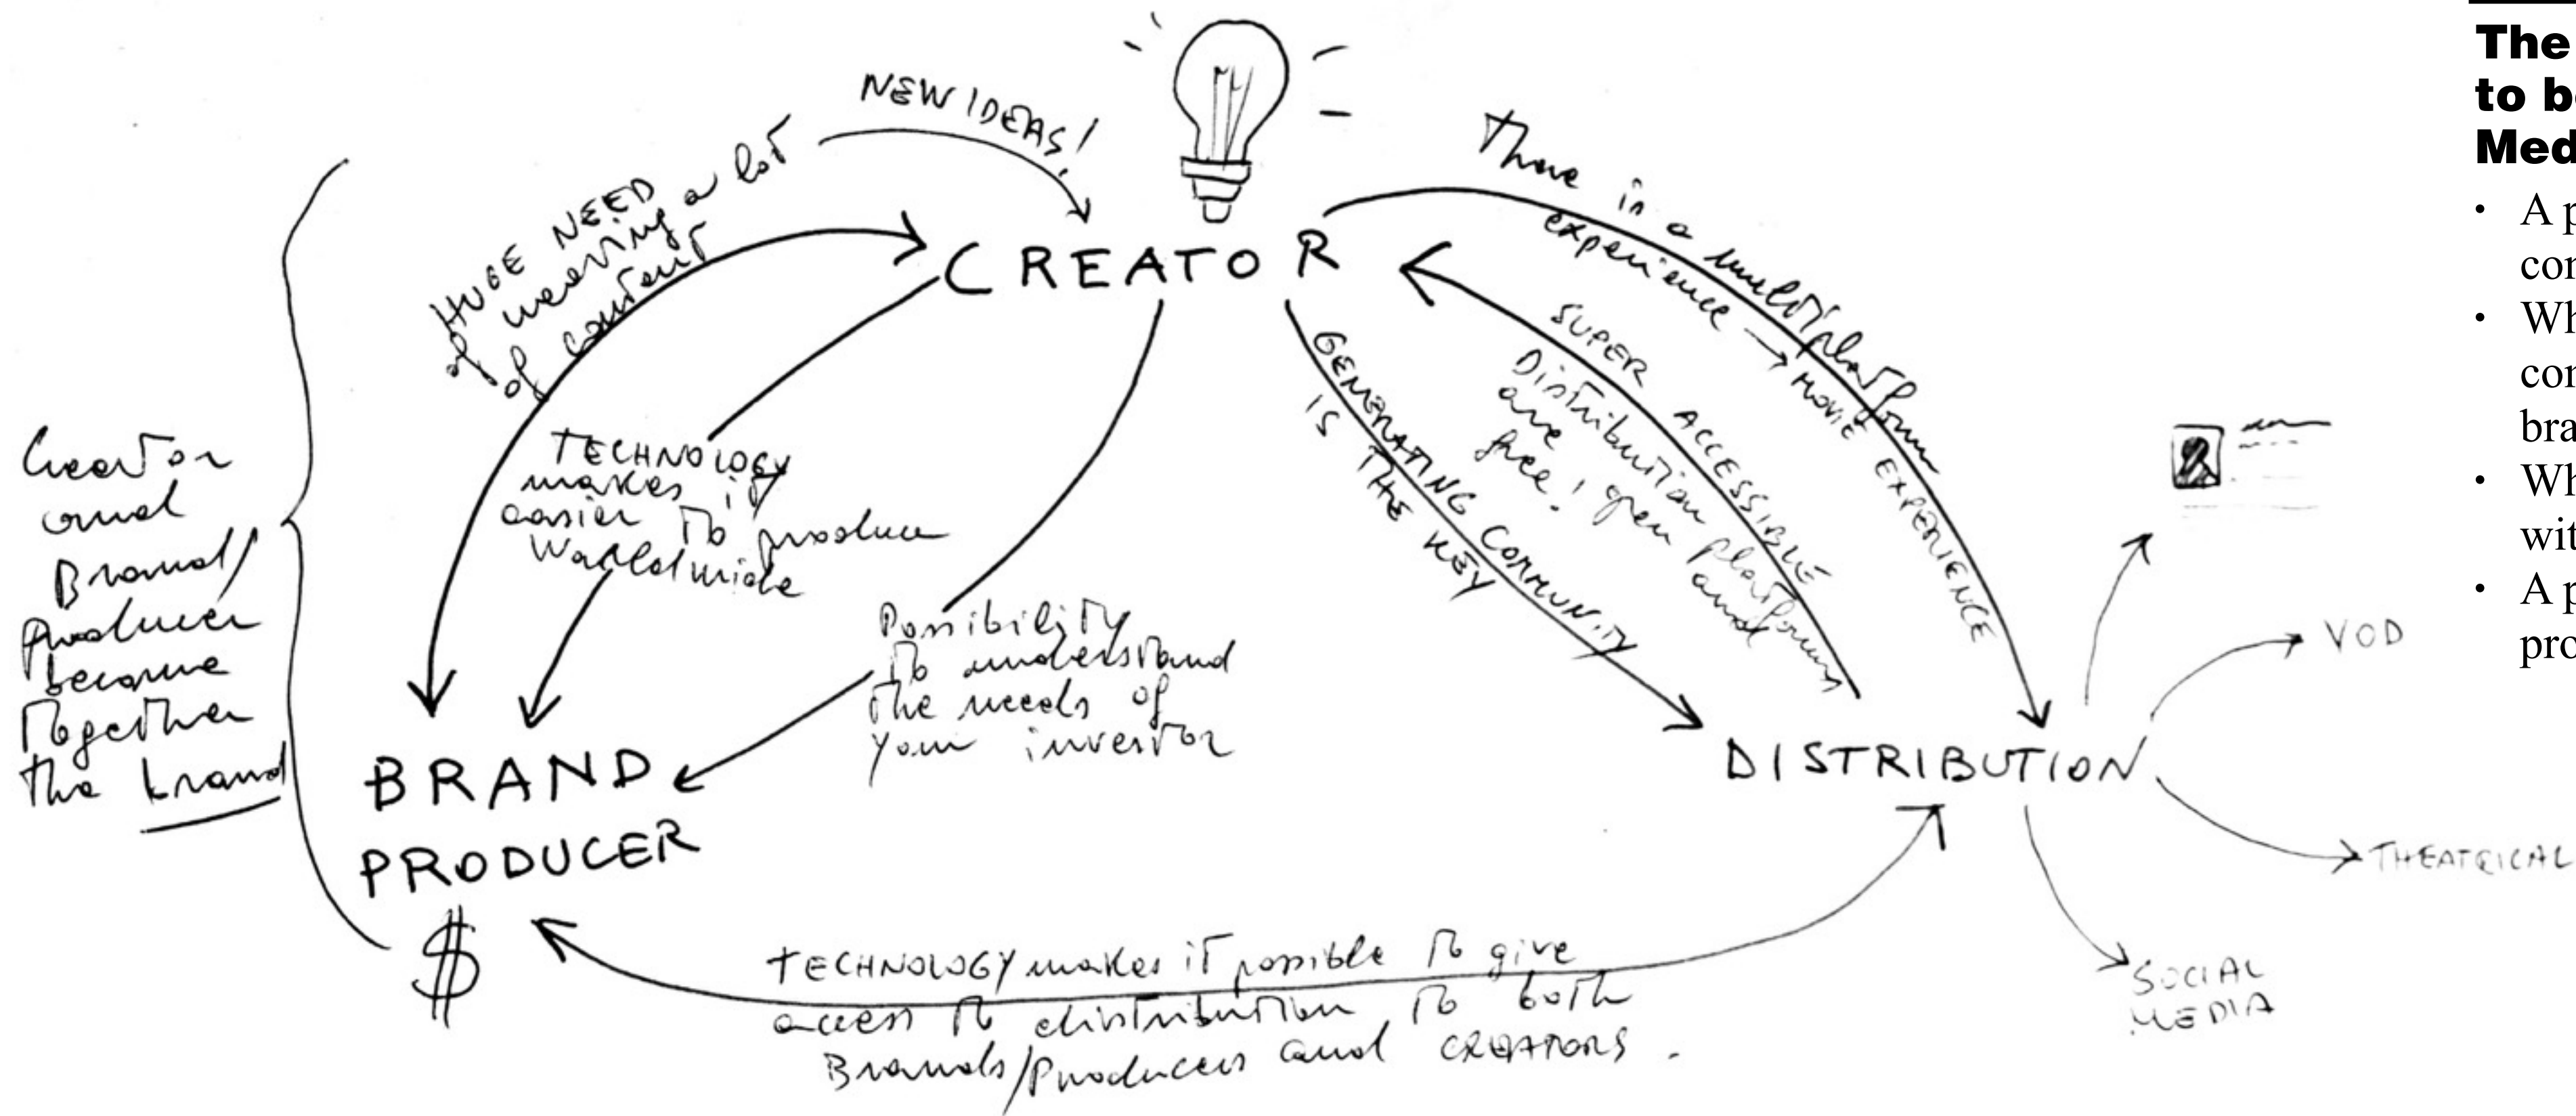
NEW IDEAS!

HUGE NEED of weaving a lot of content

CREATOR

There is a multiplatform experience → MOVIE EXPERIENCE

SUPER ACCESSIBLE

Distribution are free! Open platforms and

GENERATING COMMUNITY IS THE KEY

TECHNOLOGY makes it easier to produce Worldwide

Possibility to understand the needs of your investor

Creator and Brand/Producer become together the brand

BRAND PRODUCER

$

DISTRIBUTION

VOD

THEATRICAL

SOCIAL MEDIA

TECHNOLOGY makes it possible to give access to distribution to both Brands/Producers and CREATORS.

The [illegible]
to b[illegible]
Med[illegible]

• A p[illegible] co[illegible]
• Wh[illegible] co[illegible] bra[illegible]
• Wh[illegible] wit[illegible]
• A p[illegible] pro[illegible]